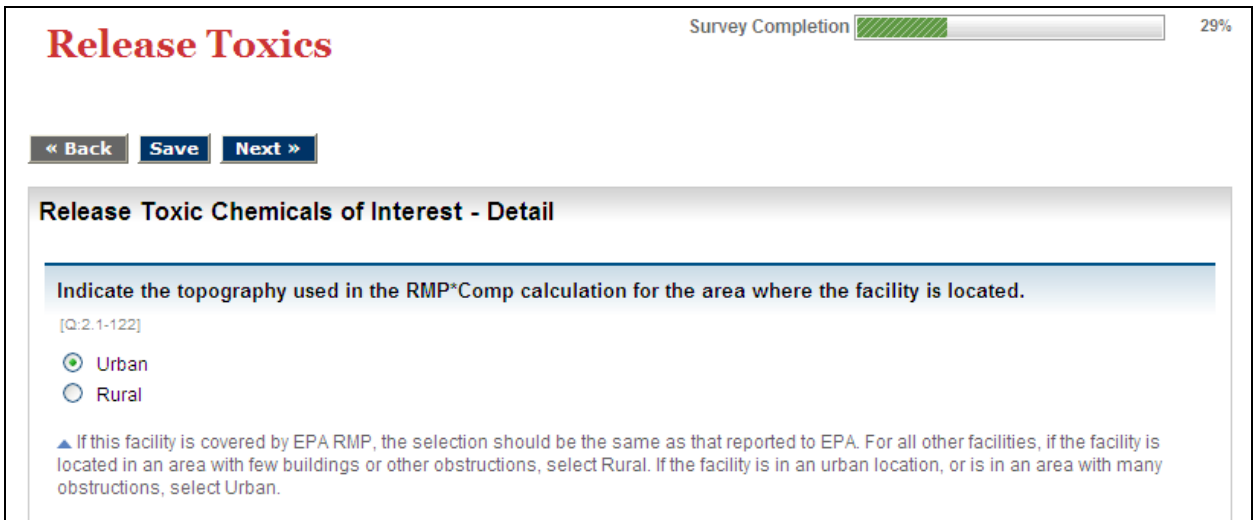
Release Toxics

Survey Completion 29%

« Back Save Next »

Release Toxic Chemicals of Interest - Detail

Indicate the topography used in the RMP*Comp calculation for the area where the facility is located.

[Q:2.1-122]

Urban

Rural

If this facility is covered by EPA RMP, the selection should be the same as that reported to EPA. For all other facilities, if the facility is located in an area with few buildings or other obstructions, select Rural. If the facility is in an urban location, or is in an area with many obstructions, select Urban.